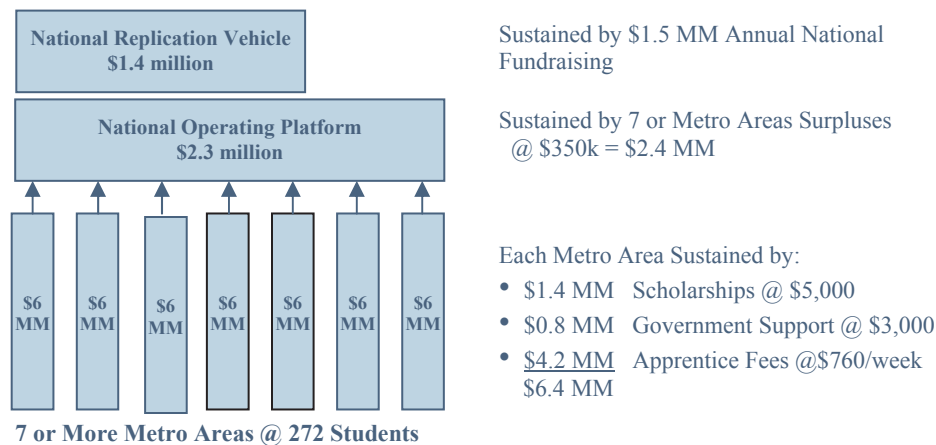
National Replication Vehicle
$1.4 million

National Operating Platform
$2.3 million

$6 MM

$6 MM

$6 MM

$6 MM

$6 MM

$6 MM

$6 MM

7 or More Metro Areas @ 272 Students

Sustained by $1.5 MM Annual National Fundraising

Sustained by 7 or Metro Areas Surpluses @ $350k = $2.4 MM

Each Metro Area Sustained by:

- $1.4 MM Scholarships @ $5,000
- $0.8 MM Government Support @ $3,000
- $4.2 MM Apprentice Fees @$760/week

$6.4 MM